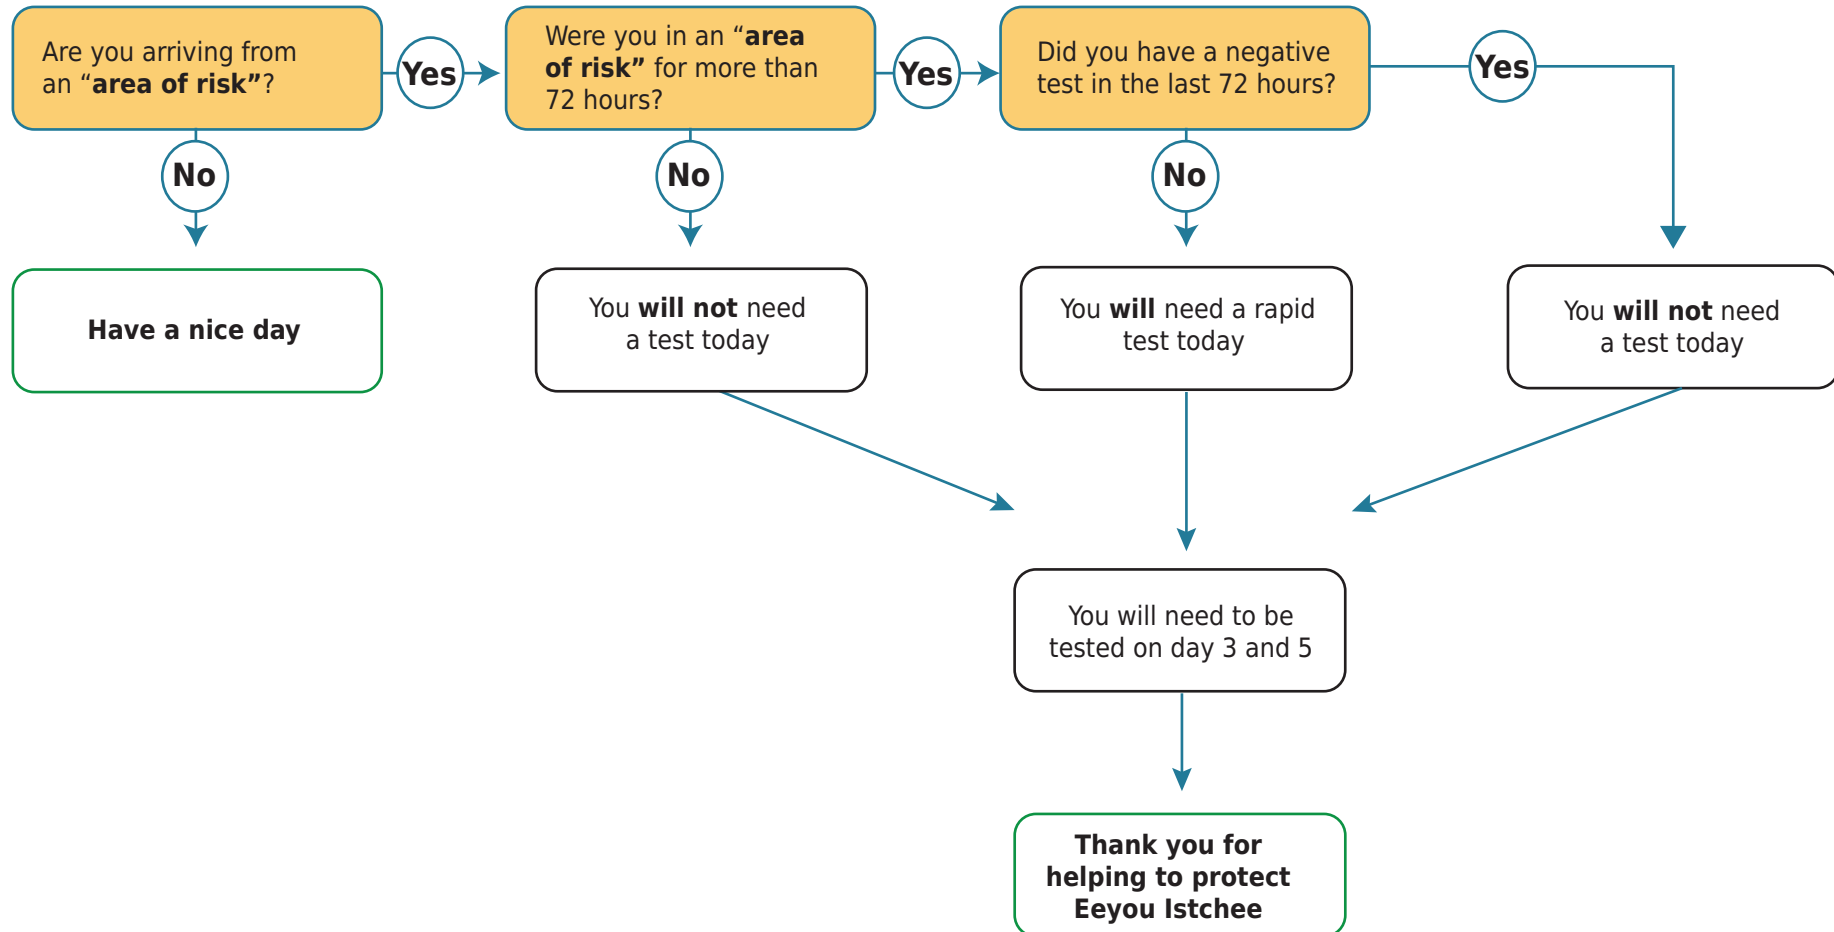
Are you arriving from an “area of risk”?

Yes

Were you in an “area of risk” for more than 72 hours?

Yes

Did you have a negative test in the last 72 hours?

Yes

No

Have a nice day

No

You will not need a test today

No

You will need a rapid test today

You will not need a test today

You will need to be tested on day 3 and 5

Thank you for helping to protect Eeyou Istchee